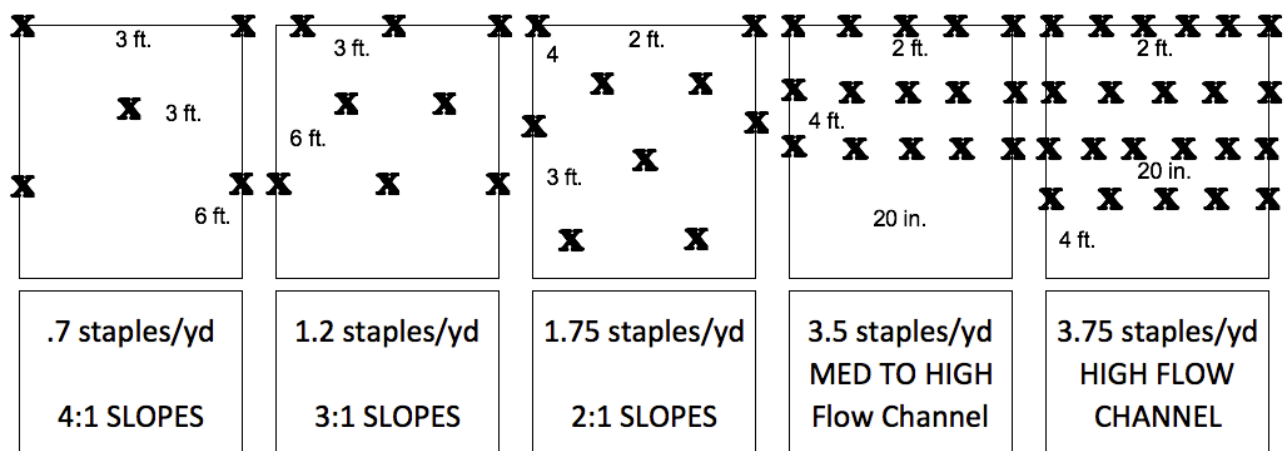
X 3 ft. X
X 3 ft.
X X
6 ft.

X X X
3 ft.
X X
6 ft.
X X X

X X
4 2 ft.
X X
X X
X
3 ft.
X X

X X X X X
2 ft.
X X X X X
4 ft.
X X X X X
20 in.

X X X X X X
2 ft.
X X X X X
X X X X X X
20 in.
X X X X X
4 ft.

.7 staples/yd

4:1 SLOPES

1.2 staples/yd

3:1 SLOPES

1.75 staples/yd

2:1 SLOPES

3.5 staples/yd
MED TO HIGH
Flow Channel

3.75 staples/yd
HIGH FLOW
CHANNEL